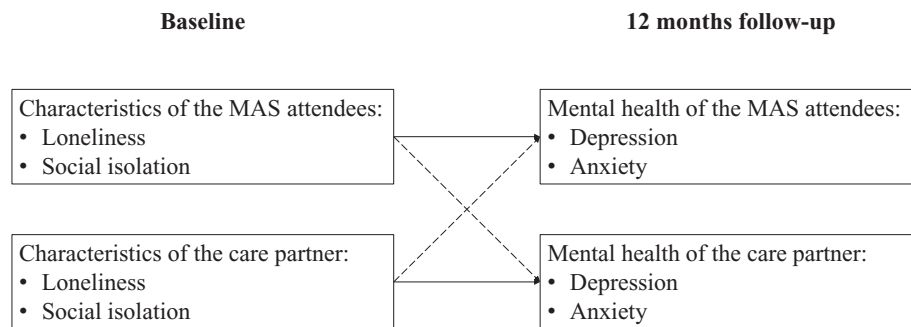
Baseline

12 months follow-up

Characteristics of the MAS attendees:
• Loneliness
• Social isolation

Mental health of the MAS attendees:
• Depression
• Anxiety

Characteristics of the care partner:
• Loneliness
• Social isolation

Mental health of the care partner:
• Depression
• Anxiety